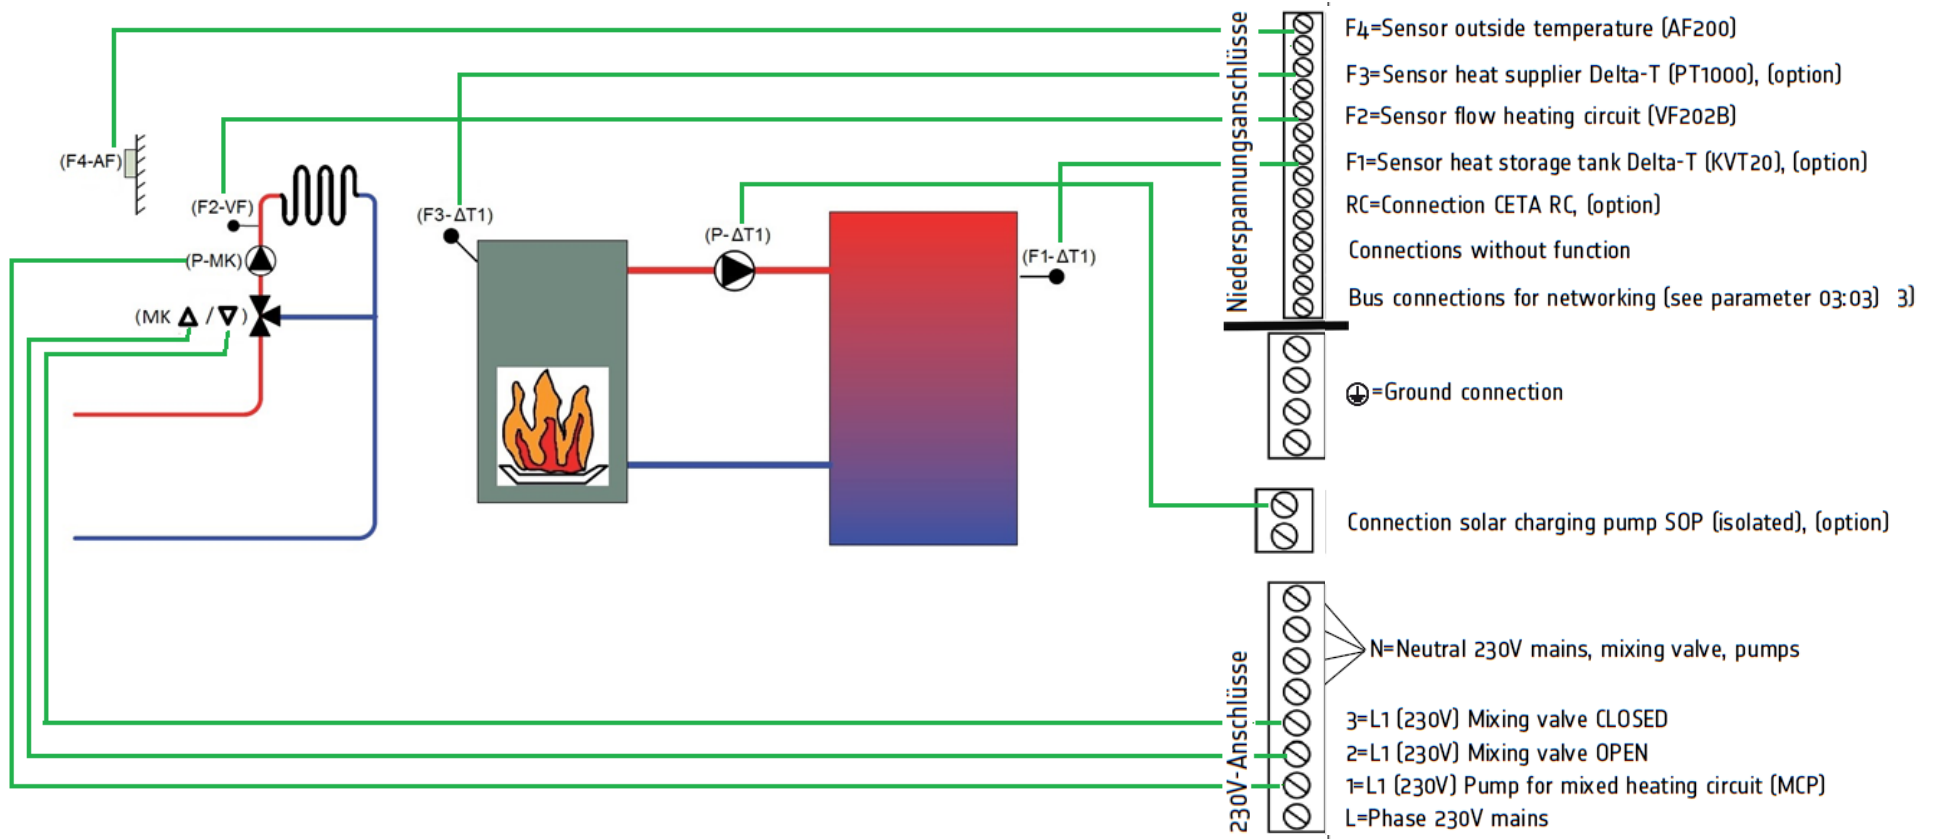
(F4-AF)

(F2-VF)

(P-MK)

(MK △ / ▽ )

(F3-ΔT1)

(P-ΔT1)

(F1-ΔT1)

Niederspannungsanschlüsse

F4=Sensor outside temperature (AF200)

F3=Sensor heat supplier Delta-T (PT1000), (option)

F2=Sensor flow heating circuit (VF202B)

F1=Sensor heat storage tank Delta-T (KVT20), (option)

RC=Connection CETA RC, (option)

Connections without function

Bus connections for networking (see parameter 03:03) 3)

=Ground connection

Connection solar charging pump SOP (isolated), (option)

230V-Anschlüsse

N=Neutral 230V mains, mixing valve, pumps

3=L1 (230V) Mixing valve CLOSED

2=L1 (230V) Mixing valve OPEN

1=L1 (230V) Pump for mixed heating circuit (MCP)

L=Phase 230V mains